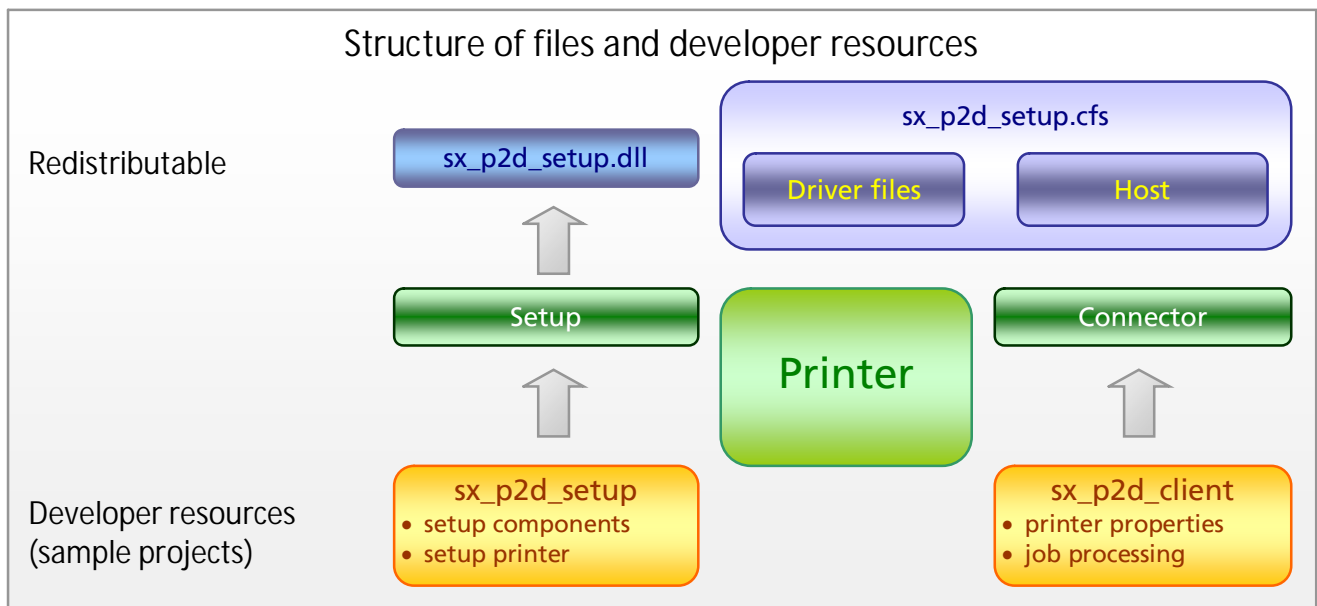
Structure of files and developer resources

Redistributable

sx_p2d_setup.dll

sx_p2d_setup.cfs

Driver files

Host

Setup

Printer

Connector

Developer resources (sample projects)

sx_p2d_setup
• setup components
• setup printer

sx_p2d_client
• printer properties
• job processing